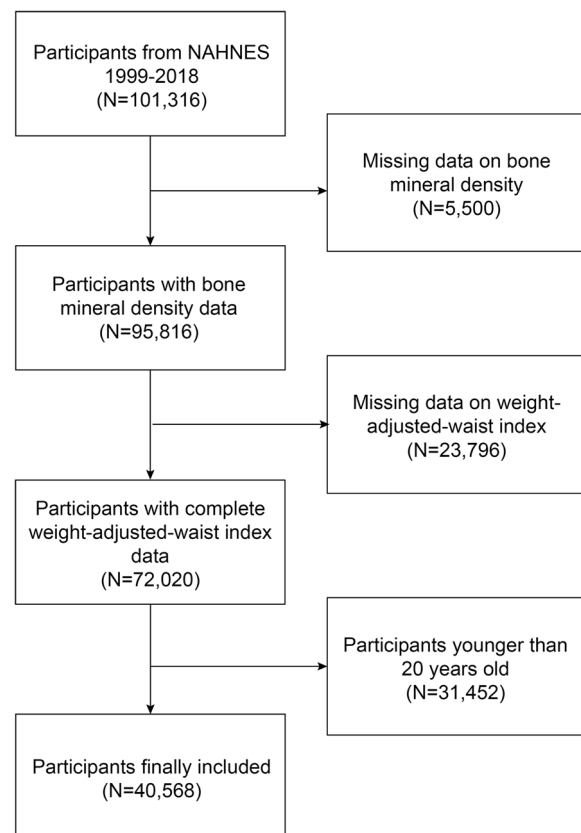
Participants from NAHNES 1999-2018
(N=101,316)

Missing data on bone mineral density
(N=5,500)

Participants with bone mineral density data
(N=95,816)

Missing data on weight-adjusted-waist index
(N=23,796)

Participants with complete weight-adjusted-waist index data
(N=72,020)

Participants younger than 20 years old
(N=31,452)

Participants finally included
(N=40,568)